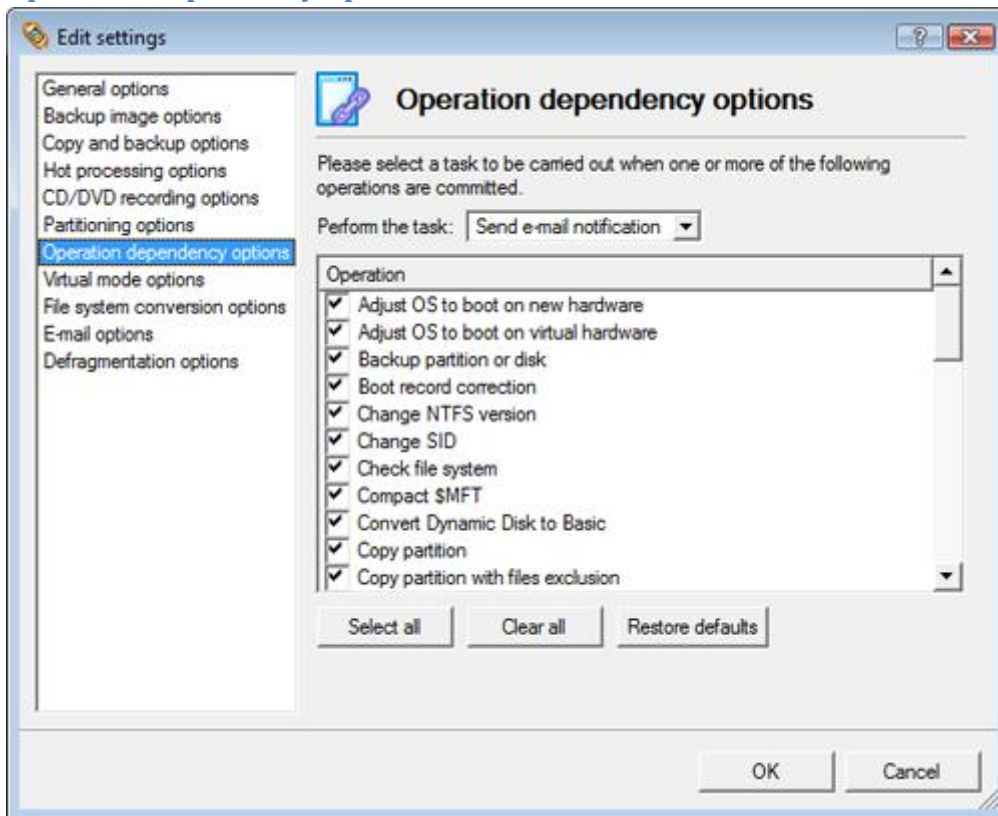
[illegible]

Edit settings

General options
Backup image options
Copy and backup options
Hot processing options
CD/DVD recording options
Partitioning options
Operation dependency options
Virtual mode options
File system conversion options
E-mail options
Defragmentation options

Operation dependency options

Please select a task to be carried out when one or more of the following operations are committed.

Perform the task: Send e-mail notification

| Operation |
|---|
| Adjust OS to boot on new hardware |
| Adjust OS to boot on virtual hardware |
| Backup partition or disk |
| Boot record correction |
| Change NTFS version |
| Change SID |
| Check file system |
| Compact $MFT |
| Convert Dynamic Disk to Basic |
| Copy partition |
| Copy partition with files exclusion |

Select all Clear all Restore defaults

OK Cancel